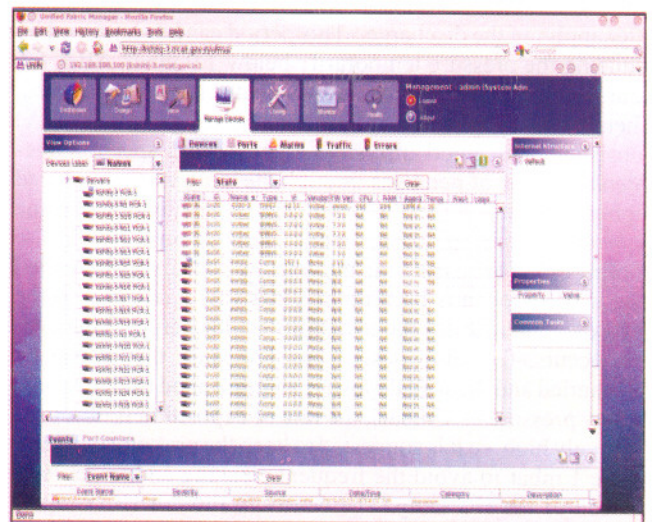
Unified Fabric Manager - Mozilla Firefox

File Edit View History Bookmarks Tools Help

Management : admin (System Adm

Logout

About

View Options

Devices Label: All Names

Devices

Ports

Alarms

Traffic

Errors

Internal Structures

Default

Filter: State

Clear

Properties

Property

Value

Common Tasks

Events

Port Counters

Filter: Event Name

Clear

Event Name

Severity

Source

Date/Time

Category

Description

Done